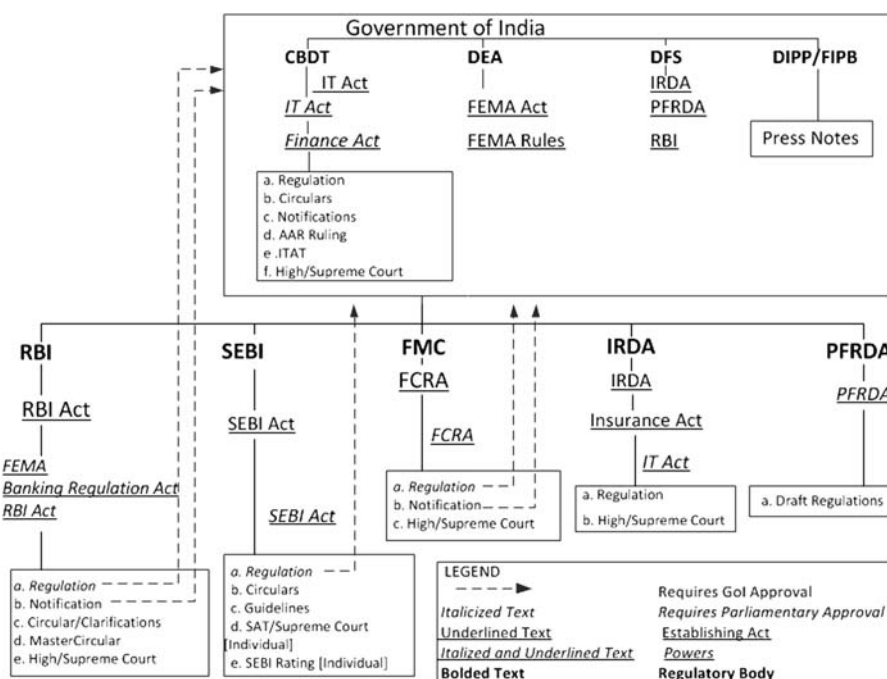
Government of India

CBDT
IT Act
*IT Act*
*Finance Act*
a. Regulation
b. Circulars
c. Notifications
d. AAR Ruling
e. ITAT
f. High/Supreme Court

DEA
FEMA Act
FEMA Rules

DFS
IRDA
PFRDA
RBI

DIPP/FIPB
Press Notes

RBI
RBI Act
*FEMA*
*Banking Regulation Act*
*RBI Act*
a. *Regulation*
b. Notification
c. Circular/Clarifications
d. MasterCircular
e. High/Supreme Court

SEBI
SEBI Act
*SEBI Act*
a. *Regulation*
b. Circulars
c. Guidelines
d. SAT/Supreme Court [Individual]
e. SEBI Rating [Individual]

FMC
FCRA
*FCRA*
a. *Regulation*
b. Notification
c. High/Supreme Court

IRDA
IRDA
Insurance Act
*IT Act*
a. Regulation
b. High/Supreme Court

PFRDA
*PFRDA*
a. Draft Regulations

LEGEND
Requires GoI Approval
*Italicized Text* *Requires Parliamentary Approval*
Underlined Text Establishing Act
*Italized and Underlined Text* *Powers*
**Bolded Text** **Regulatory Body**